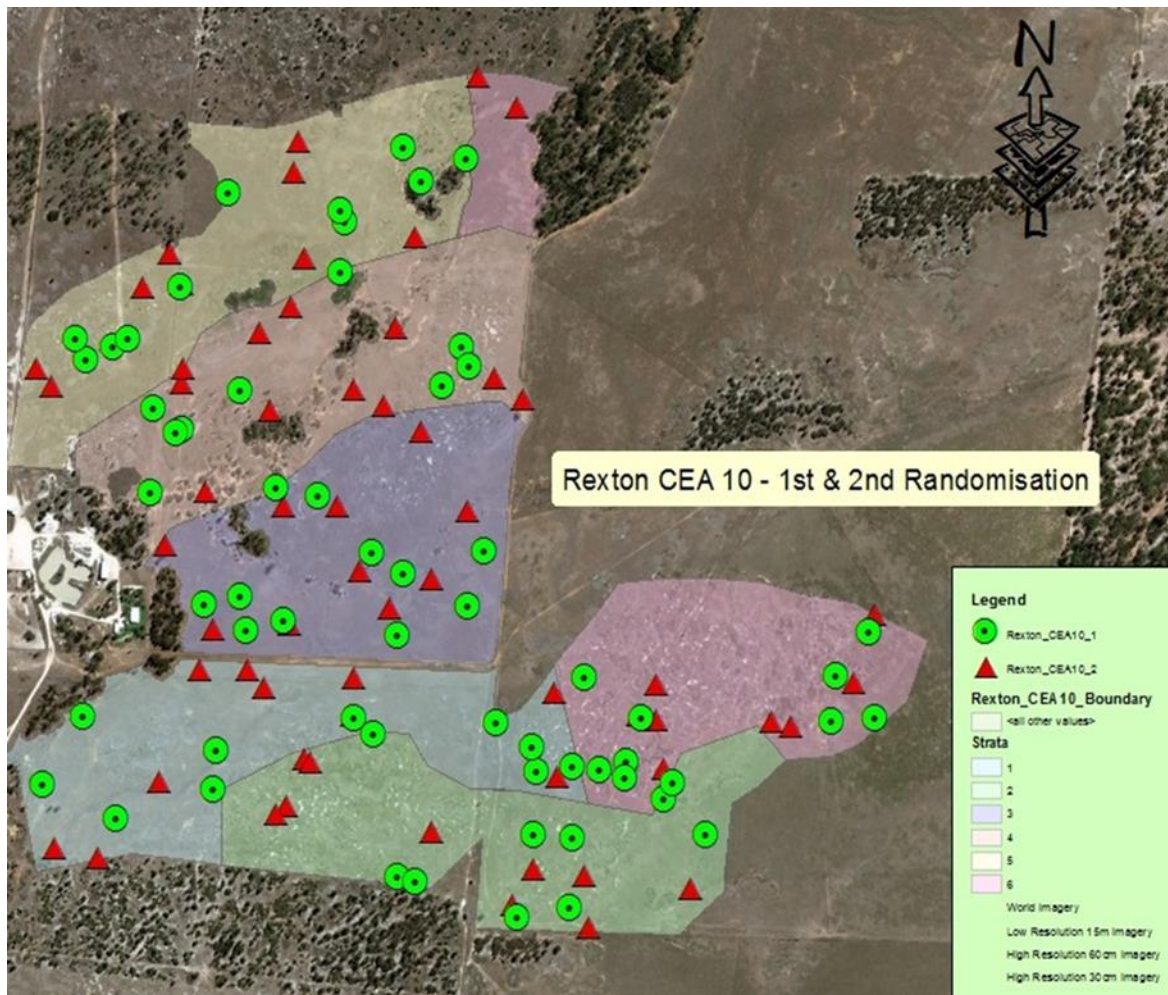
N

Rexton CEA 10 - 1st & 2nd Randomisation

Legend

Rexton_CEA10_1

Rexton_CEA10_2

Rexton_CEA10_Boundary

<all other values>

Strata

1

2

3

4

5

6

World Imagery

Low Resolution 15m Imagery

High Resolution 60cm Imagery

High Resolution 30cm Imagery